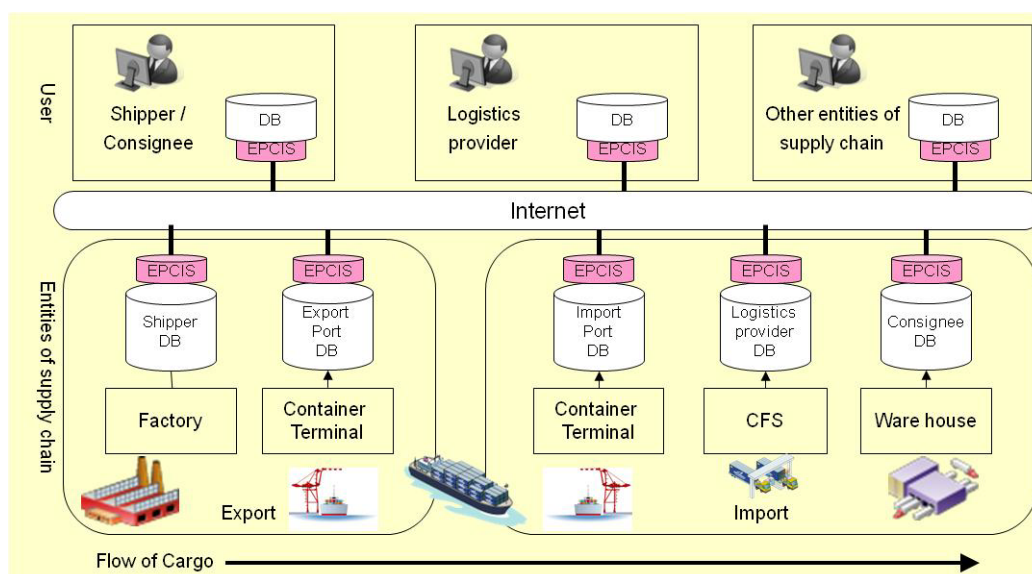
User

Shipper / Consignee
DB
EPCIS

Logistics provider
DB
EPCIS

Other entities of supply chain
DB
EPCIS

Internet

Entities of supply chain

EPCIS
Shipper DB
Factory

EPCIS
Export Port DB
Container Terminal

Export

EPCIS
Import Port DB
Container Terminal

EPCIS
Logistics provider DB
CFS

EPCIS
Consignee DB
Ware house

Import

Flow of Cargo